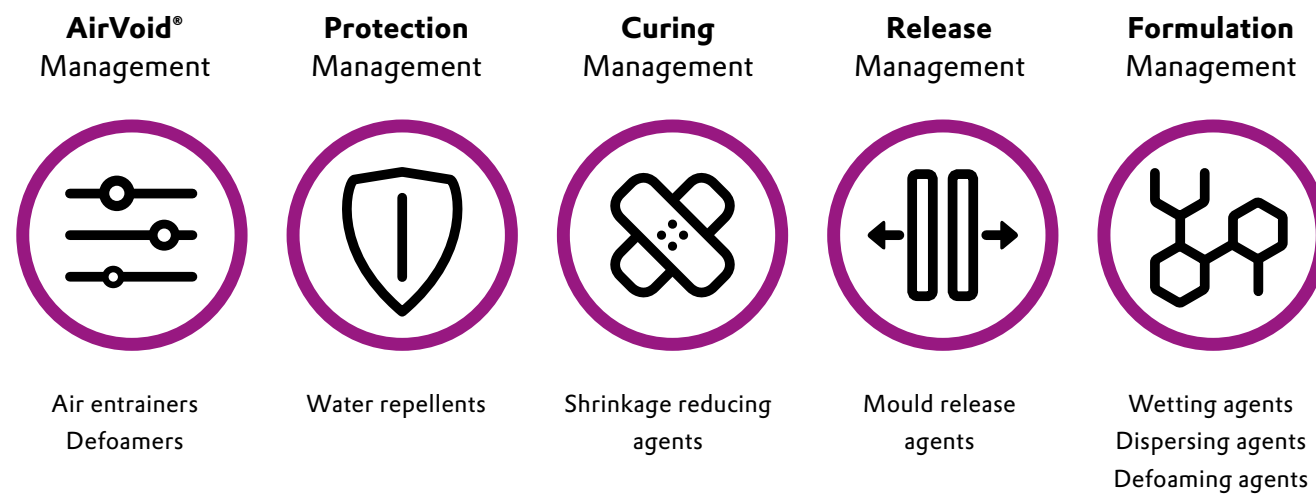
**AirVoid®** Management

Air entrainers
Defoamers

**Protection** Management

Water repellents

**Curing** Management

Shrinkage reducing agents

**Release** Management

Mould release agents

**Formulation** Management

Wetting agents
Dispersing agents
Defoaming agents